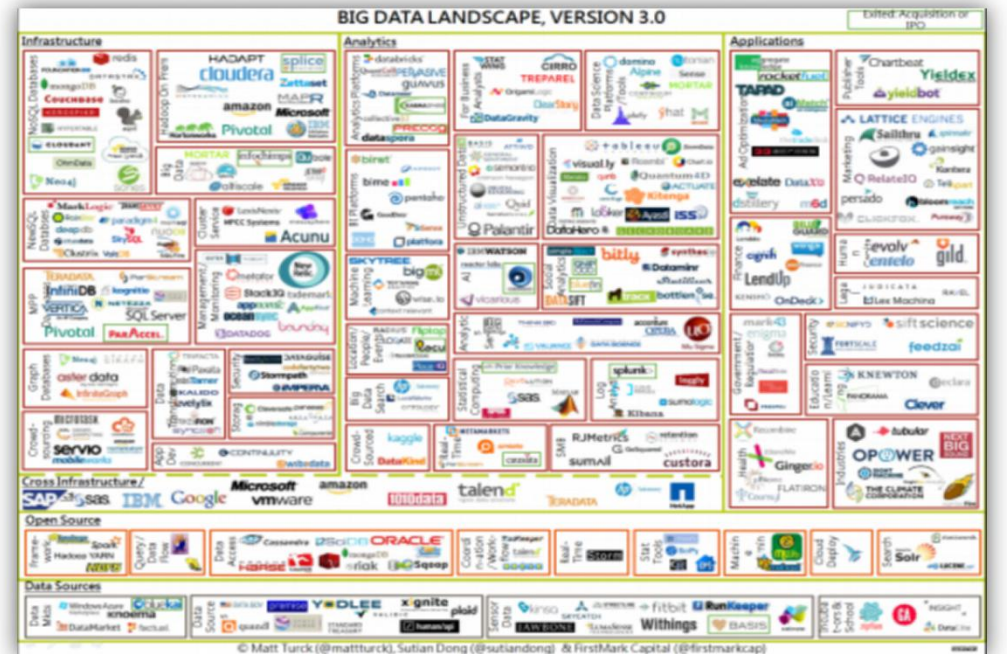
BIG DATA LANDSCAPE, VERSION 3.0

Exited: Acquisition or IPO

Infrastructure

NoSQL Databases
redis
Couchbase
MongoDB
CLOUDANT
Neo4j

Hadoop On Prem
HADAPT
cloudera
splice
amazon
MAPR
Pivotal
Microsoft
IBM
Hortonworks

Big Data
MORTAR
infochimps
Qubole
altiscale

NewSQL Databases
MarkLogic
paradigm4
SkySQL
NuoDB
VoltDB

Cluster Services
LexisNexis HPCC Systems
Acunu

MPP
TERADATA
InfiniDB
VERTICA
NETEZZA
SQL Server
Pivotal
ParAccel

Management/Monitoring
metafor
BackType
appdynamics
boundary
DATADOG

Graph Databases
Neo4j
aster data
InfiniteGraph

Data Integration
Pentaho
Talend
KALIDO

Security
Stormpath
IMPERVA

Crowd-sourcing
servio

Storage

App Dev
CONTINUUITY

Analytics

Analytics Platforms
databricks
PERVASIVE
guavus
datameer
datasprout
PREDIXION

For Business Analysts
STATWING
CIRRO
TREPAREL
OrganicLogic
ClearStory
DataGravity

Data Science Platforms/Tools
domino
Alpine
Sense
MORTAR
Yhat

BI Platforms
birst
bime
pentaho
GoodData
platfora

Unstructured Data
Palantir
Quid

Data Visualization
tableau
visual.ly
Quantum4D
ACTUATE
Kitenga
Ayasdi
DataHero
ISS

Machine Learning
SKYTREE
bigml
wise.io
context relevant

AI
IBM WATSON
vicarious

Social Analytics
bitly
DataSift
Dataminr
synthesio
bottlenose
Radian6

Location/People/Events
RADIUS
flipkey
Recuo

Analytics Services
MU SIGMA
OPERA

Big Data Search
LucidWorks

Statistical Computing
SAS
MATLAB

Log Analytics
splunk
loggly
sumologic
Kibana

Crowd-sourced
kaggle
DataKind

Real-Time
METAMARKETS

SMB
RJMetrics
sumall
custora

Applications

Ad Optimization
rocketfuel
TAPAD
exelate
DataXu
distillery
m6d

Publisher Tools
Chartbeat
Yieldex
yieldbot

Marketing
LATTICE ENGINES
Sailthru
gainsight
RelateIQ
persado
bloomreach
CLICKFOX

Finance
cignifi
LendUp
OnDeck

Human Capital
evolv
gild.
entelo

Legal
JUDICATA
RAVEL
Lex Machina

Government/Regulation

Security
sift science
feedzai

Education/Learning
KNEWTON
Clever

Health
Ginger.io
FLATIRON

Industries
tubular
OPOWER
NEXT BIG SOUND
THE CLIMATE CORPORATION

Cross Infrastructure/Analytics
SAP
sas
IBM
Google
Microsoft
vmware
amazon
1010data
talend
TERADATA
hp
NetApp

Open Source

Framework
Spark
Hadoop YARN

Query/Data Flow

Data Access
Cassandra
SciDB
ORACLE
HBASE
riak
Sqoop

Coordination/Workflow
ZooKeeper

Real-Time
Storm

Stat Tools

Machine Learning
Mahout

Cloud Deployment

Search
Solr

Data Sources

Data Markets
Windows Azure
Quandl
DataMarket
factual

Data Sources
premise
YODLEE
xignite
plaid
quandl
humanAPI

Sensor Data
fitbit
RunKeeper
JAWBONE
Withings
BASIS

Incubators/Schools
INSIGHT

© Matt Turck (@mattturck), Sutian Dong (@sutiandong) & FirstMark Capital (@firstmarkcap)